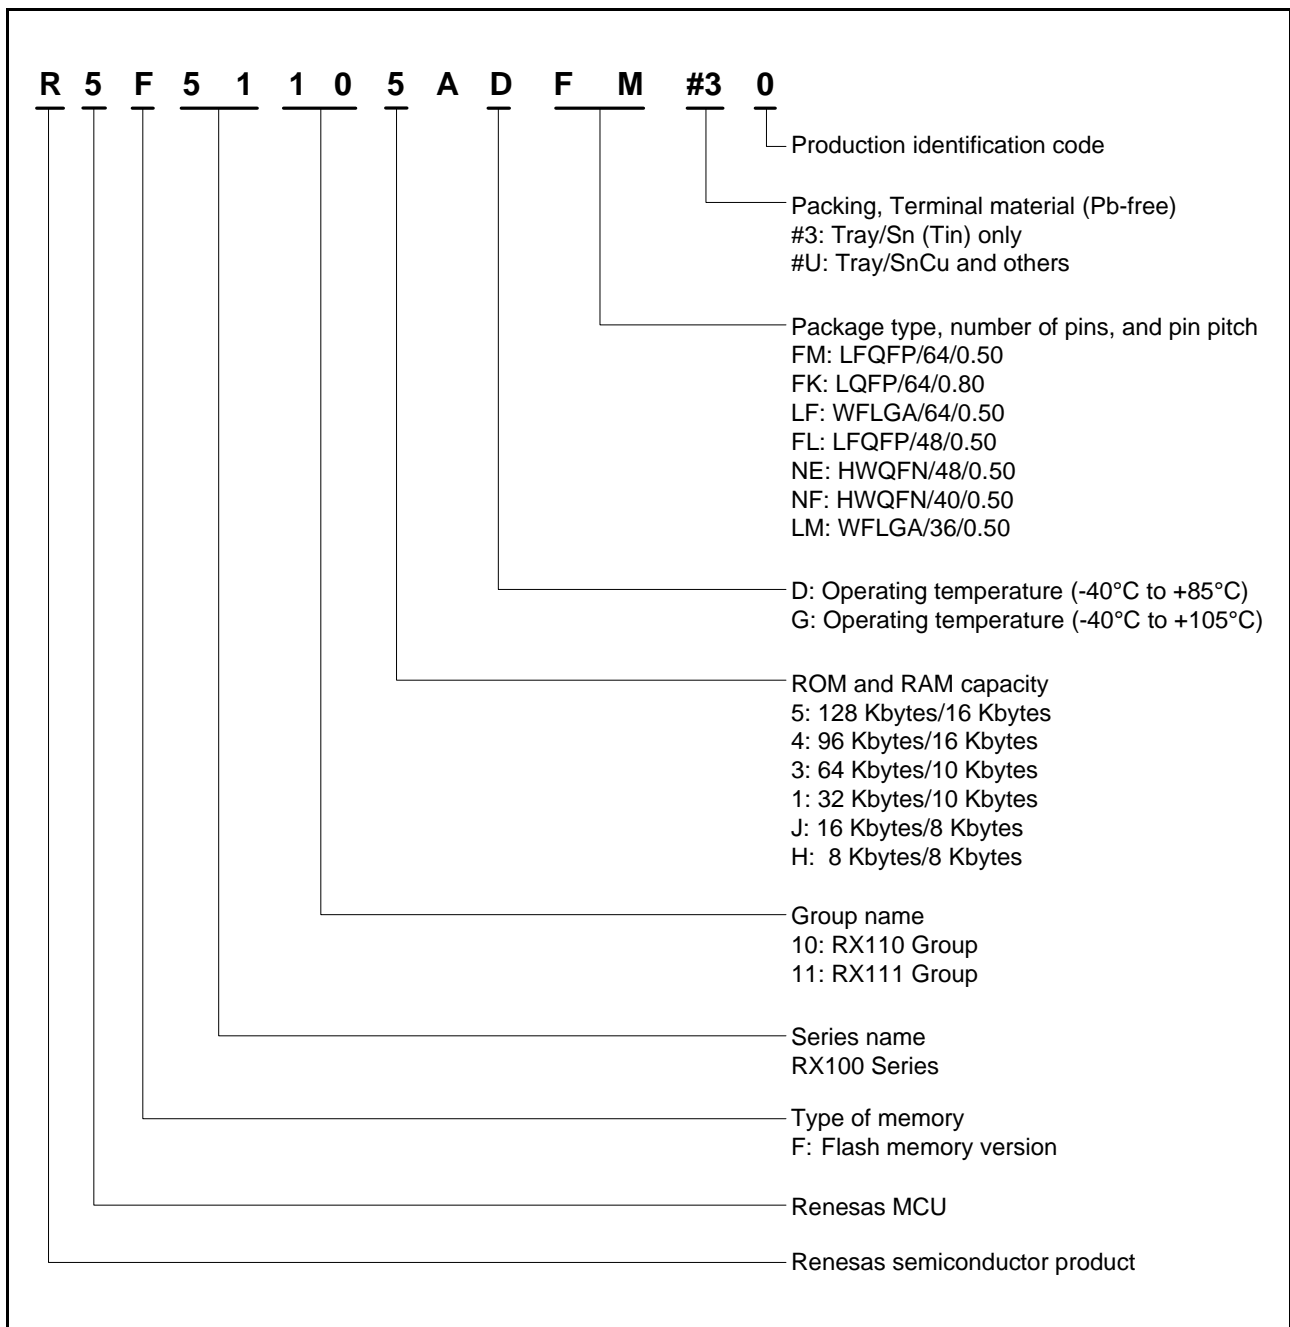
R 5 F 5 1 1 0 5 A D F M #3 0

Production identification code

Packing, Terminal material (Pb-free)
#3: Tray/Sn (Tin) only
#U: Tray/SnCu and others

Package type, number of pins, and pin pitch
FM: LFQFP/64/0.50
FK: LQFP/64/0.80
LF: WFLGA/64/0.50
FL: LFQFP/48/0.50
NE: HWQFN/48/0.50
NF: HWQFN/40/0.50
LM: WFLGA/36/0.50

D: Operating temperature (-40°C to +85°C)
G: Operating temperature (-40°C to +105°C)

ROM and RAM capacity
5: 128 Kbytes/16 Kbytes
4: 96 Kbytes/16 Kbytes
3: 64 Kbytes/10 Kbytes
1: 32 Kbytes/10 Kbytes
J: 16 Kbytes/8 Kbytes
H: 8 Kbytes/8 Kbytes

Group name
10: RX110 Group
11: RX111 Group

Series name
RX100 Series

Type of memory
F: Flash memory version

Renesas MCU

Renesas semiconductor product